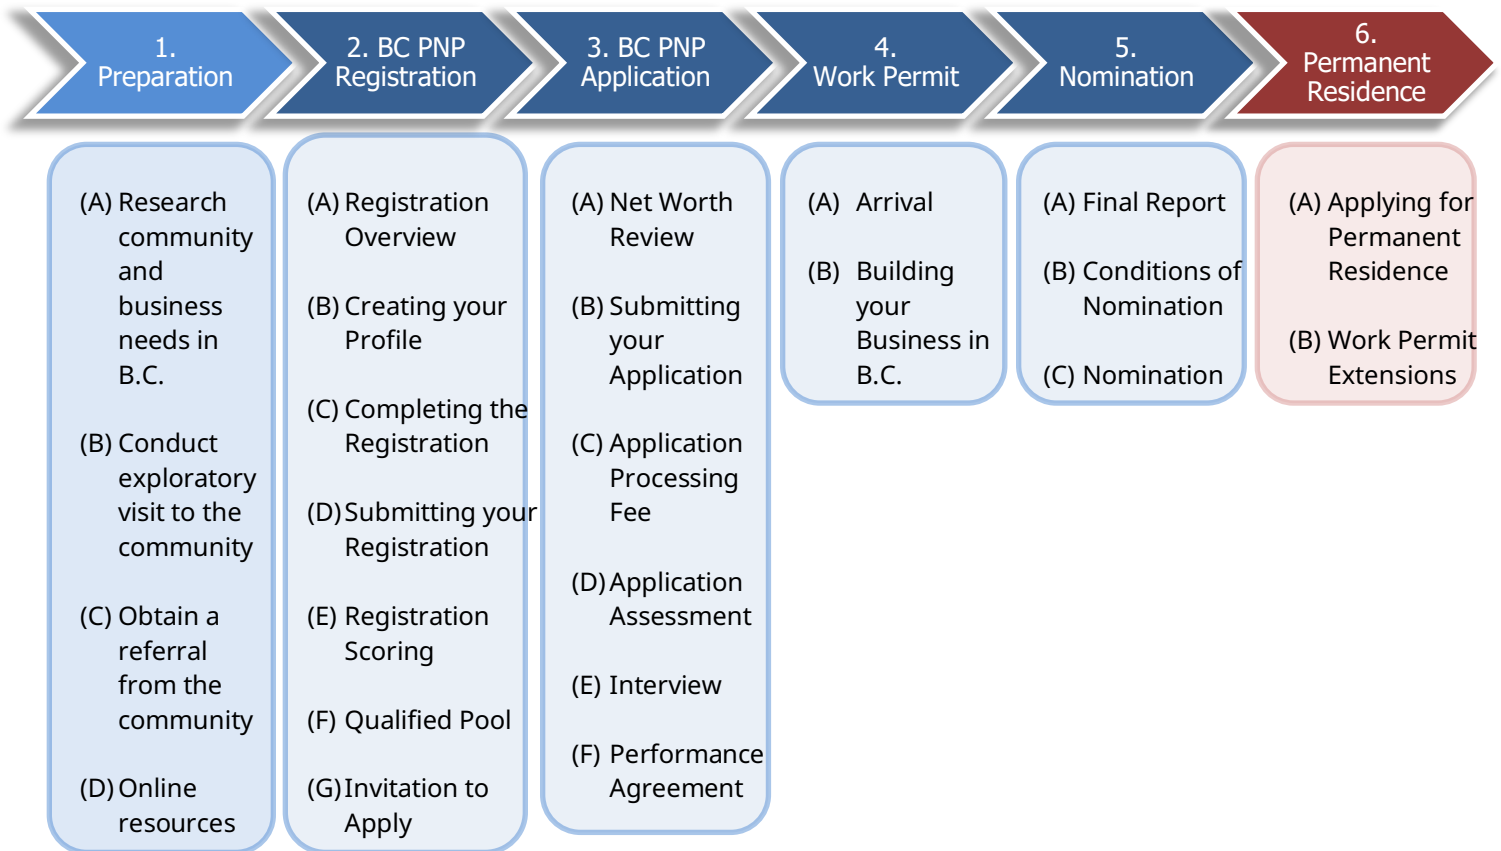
1. Preparation

2. BC PNP Registration

3. BC PNP Application

4. Work Permit

5. Nomination

6. Permanent Residence

(A) Research community and business needs in B.C.

(B) Conduct exploratory visit to the community

(C) Obtain a referral from the community

(D) Online resources

(A) Registration Overview

(B) Creating your Profile

(C) Completing the Registration

(D) Submitting your Registration

(E) Registration Scoring

(F) Qualified Pool

(G) Invitation to Apply

(A) Net Worth Review

(B) Submitting your Application

(C) Application Processing Fee

(D) Application Assessment

(E) Interview

(F) Performance Agreement

(A) Arrival

(B) Building your Business in B.C.

(A) Final Report

(B) Conditions of Nomination

(C) Nomination

(A) Applying for Permanent Residence

(B) Work Permit Extensions